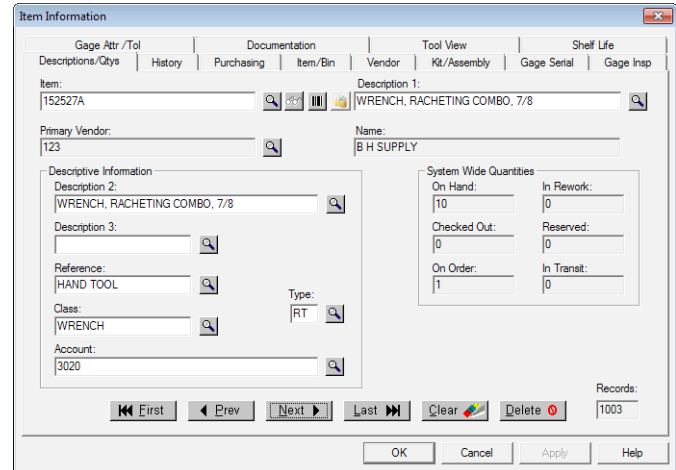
Item Information

Gage Attr /Tol | Documentation | Tool View | Shelf Life
Descriptions/Qtys | History | Purchasing | Item/Bin | Vendor | Kit/Assembly | Gage Serial | Gage Insp

Item:
152527A

Description 1:
WRENCH, RACHETING COMBO, 7/8

Primary Vendor:
123

Name:
B H SUPPLY

Descriptive Information

Description 2:
WRENCH, RACHETING COMBO, 7/8

Description 3:

Reference:
HAND TOOL

Class:
WRENCH

Type:
RT

Account:
3020

System Wide Quantities

On Hand:
10

In Rework:
0

Checked Out:
0

Reserved:
0

On Order:
1

In Transit:
0

Records:
1003

First | Prev | Next | Last | Clear | Delete

OK | Cancel | Apply | Help